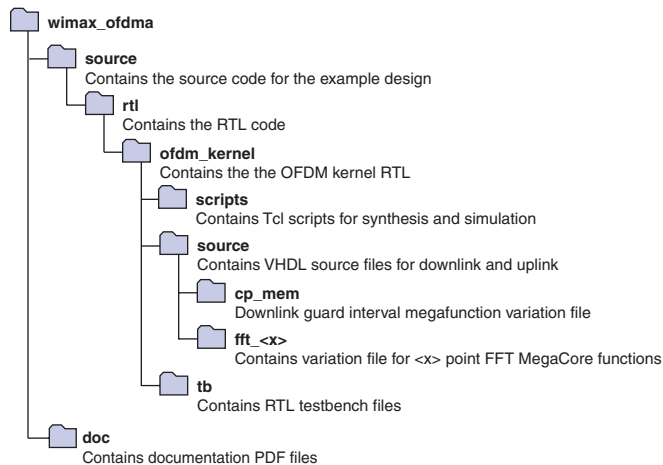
wimax_ofdma

source
Contains the source code for the example design

rtl
Contains the RTL code

ofdm_kernel
Contains the the OFDM kernel RTL

scripts
Contains Tcl scripts for synthesis and simulation

source
Contains VHDL source files for downlink and uplink

cp_mem
Downlink guard interval megafunction variation file

fft_<x>
Contains variation file for <x> point FFT MegaCore functions

tb
Contains RTL testbench files

doc
Contains documentation PDF files